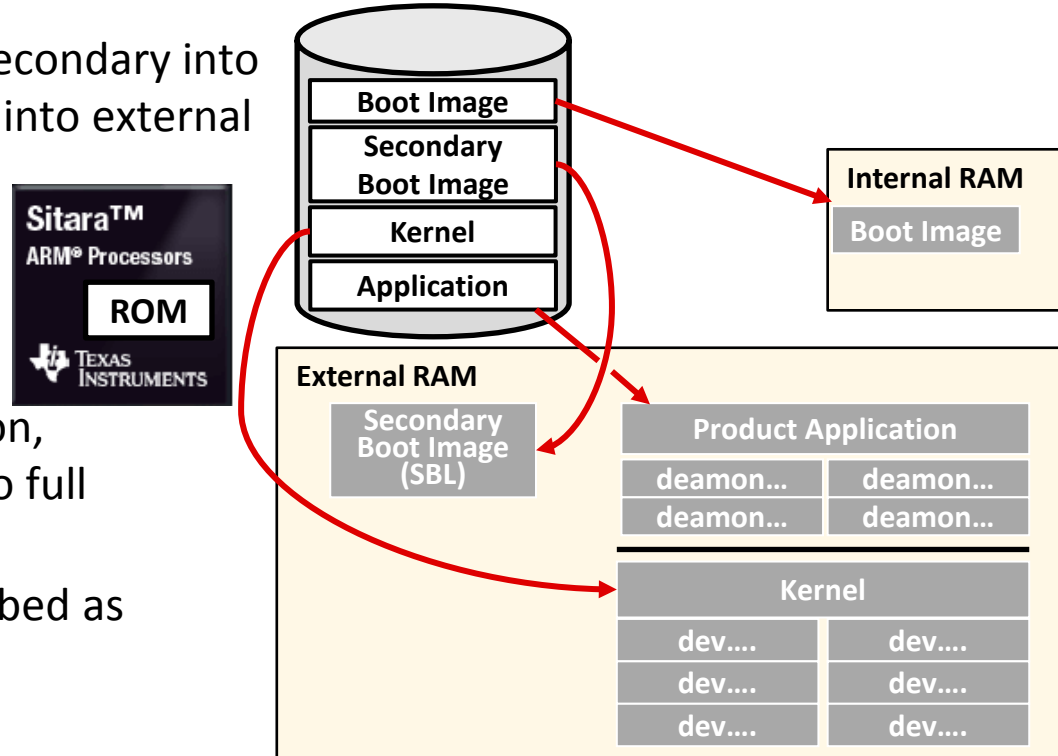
econdary into
into external

Sitara™
ARM® Processors
ROM
Texas Instruments

on,
o full

bed as

Boot Image
Secondary Boot Image
Kernel
Application

Internal RAM
Boot Image

External RAM
Secondary Boot Image (SBL)

Product Application
| deamon… | deamon… |
|---|---|
| deamon… | deamon… |

Kernel
| dev…. | dev…. |
|---|---|
| dev…. | dev…. |
| dev…. | dev…. |